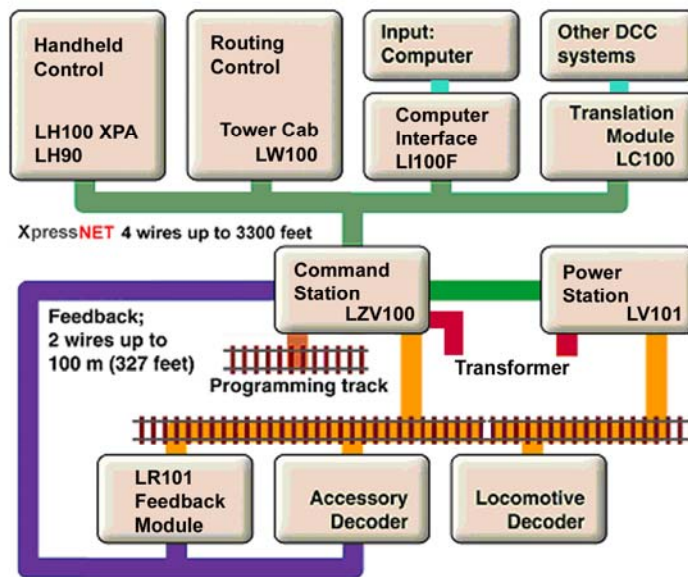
Handheld Control

LH100 XPA
LH90

Routing Control

Tower Cab
LW100

Input: Computer

Computer Interface
LI100F

Other DCC systems

Translation Module
LC100

XpressNET 4 wires up to 3300 feet

Command Station
LZV100

Power Station
LV101

Feedback; 2 wires up to 100 m (327 feet)

Programming track

Transformer

LR101 Feedback Module

Accessory Decoder

Locomotive Decoder